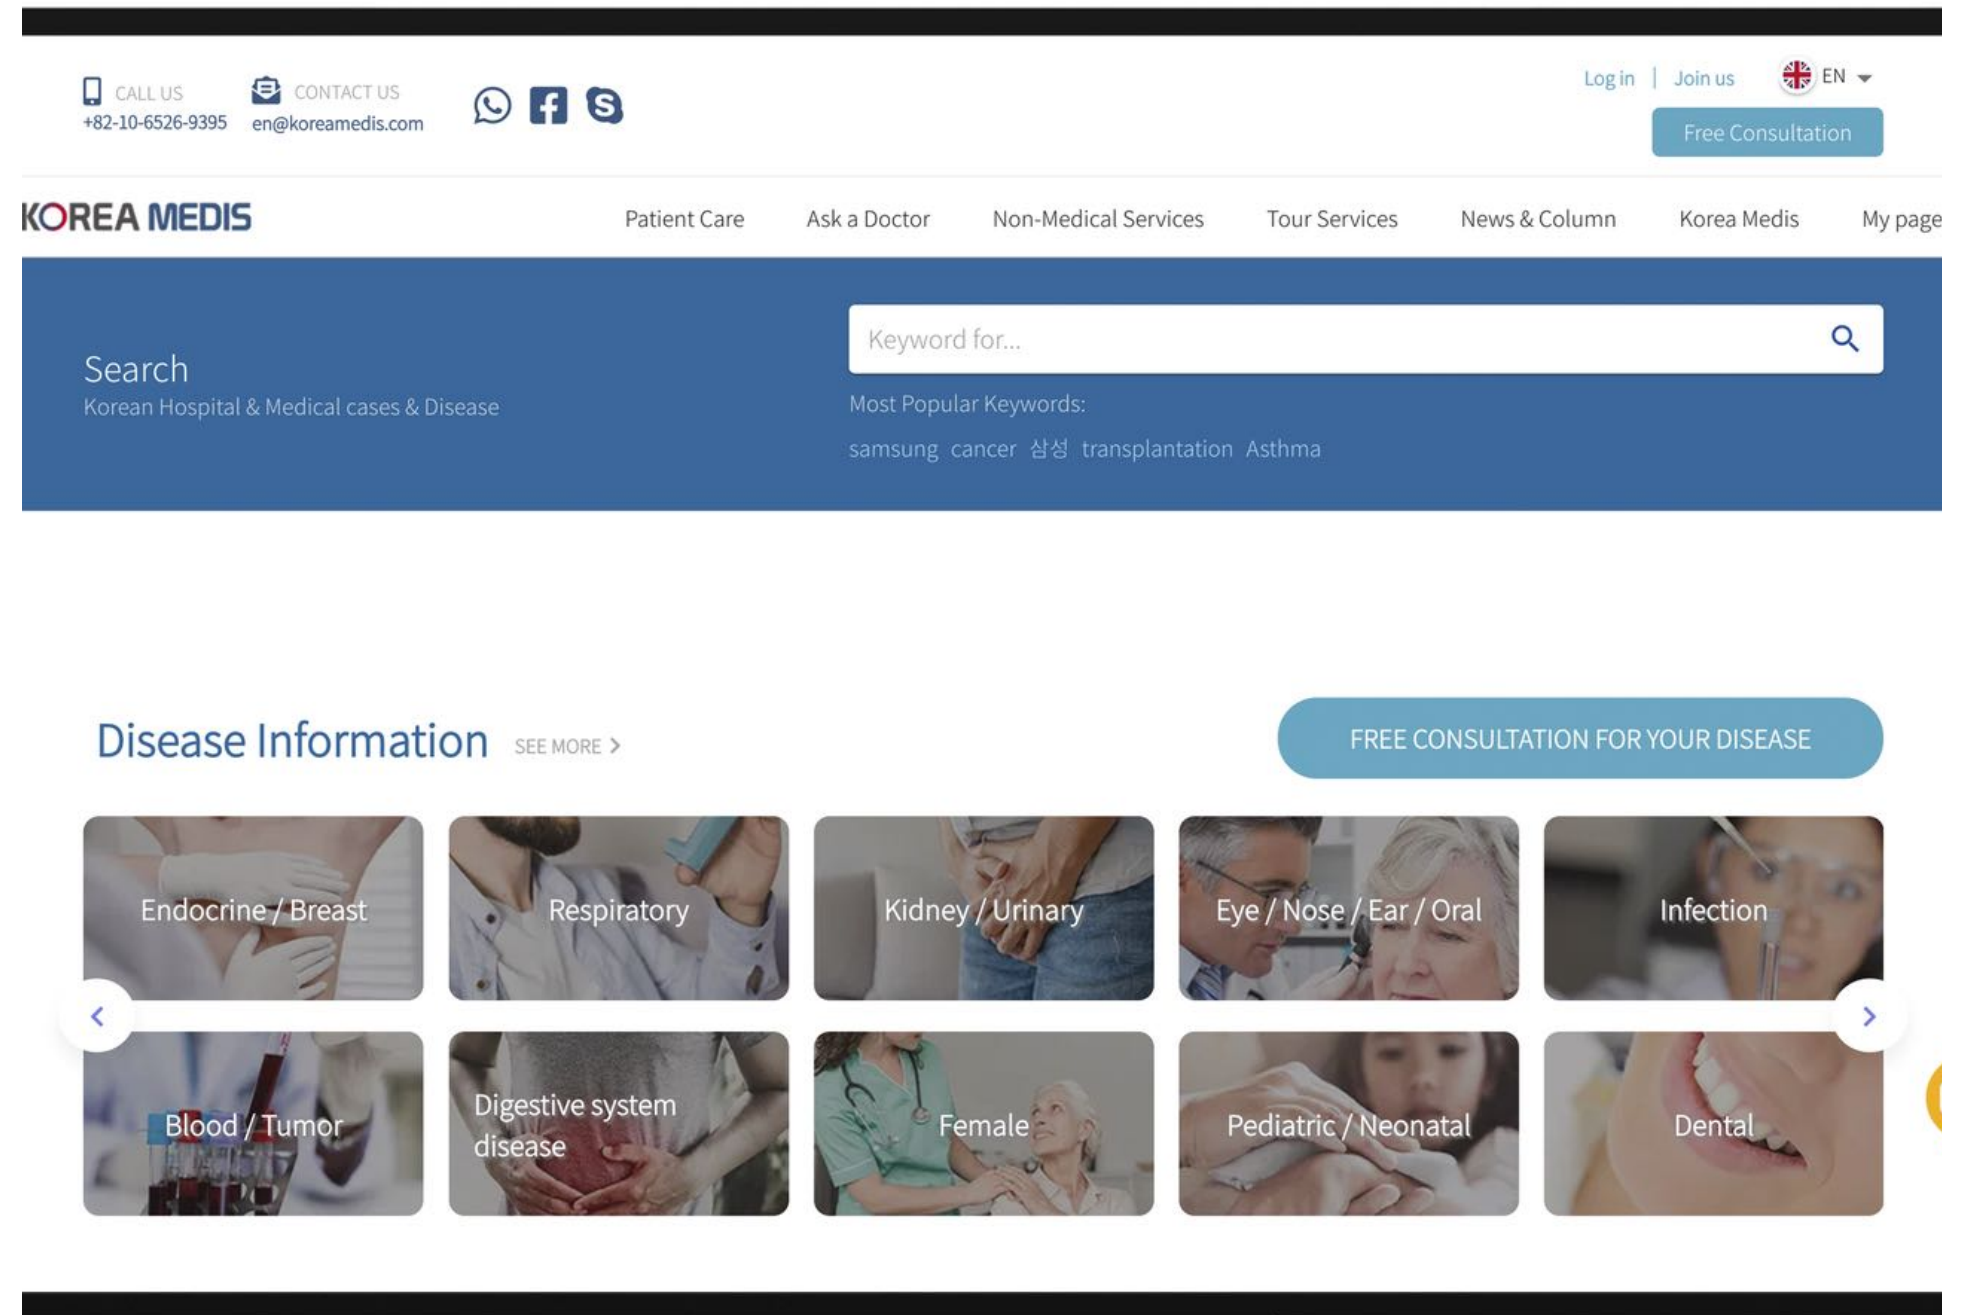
CALL US
+82-10-6526-9395

CONTACT US
en@koreamedis.com

Log in | Join us

EN

Free Consultation

KOREA MEDIS

Patient Care Ask a Doctor Non-Medical Services Tour Services News & Column Korea Medis My page

Search
Korean Hospital & Medical cases & Disease

Keyword for...

Most Popular Keywords:
samsung cancer 삼성 transplantation Asthma

Disease Information SEE MORE >

FREE CONSULTATION FOR YOUR DISEASE

Endocrine / Breast
Respiratory
Kidney / Urinary
Eye / Nose / Ear / Oral
Infection
Blood / Tumor
Digestive system disease
Female
Pediatric / Neonatal
Dental